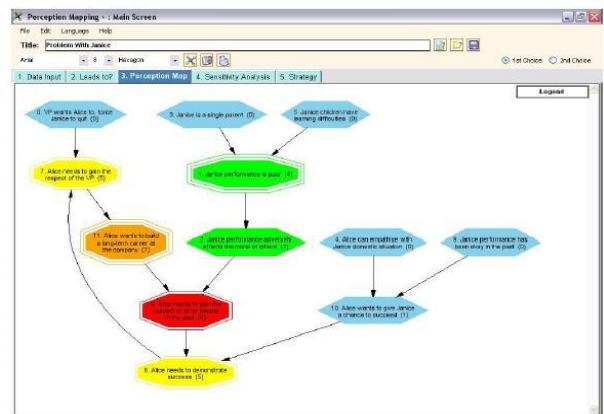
Perception Mapping - : Main Screen

File Edit Language Help

Title: Problem With Janice

Arial 8 Hexagon

1st Choice 2nd Choice

1. Data Input 2. Leads to? 3. Perception Map 4. Sensitivity Analysis 5. Strategy

Legend

0. VP wants Alice to force Janice to quit (0)

3. Janice is a single parent (0)

5. Janice children have learning difficulties (0)

7. Alice needs to gain the respect of the VP (5)

1. Janice performance is poor (4)

11. Alice wants to build a long-term career at the company (2)

2. Janice performance adversely affects the morale of others (3)

4. Alice can empathise with Janice domestic situation (0)

9. Janice performance has been okay in the past (0)

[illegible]

10. Alice wants to give Janice a chance to succeed (1)

8. Alice needs to demonstrate success (5)